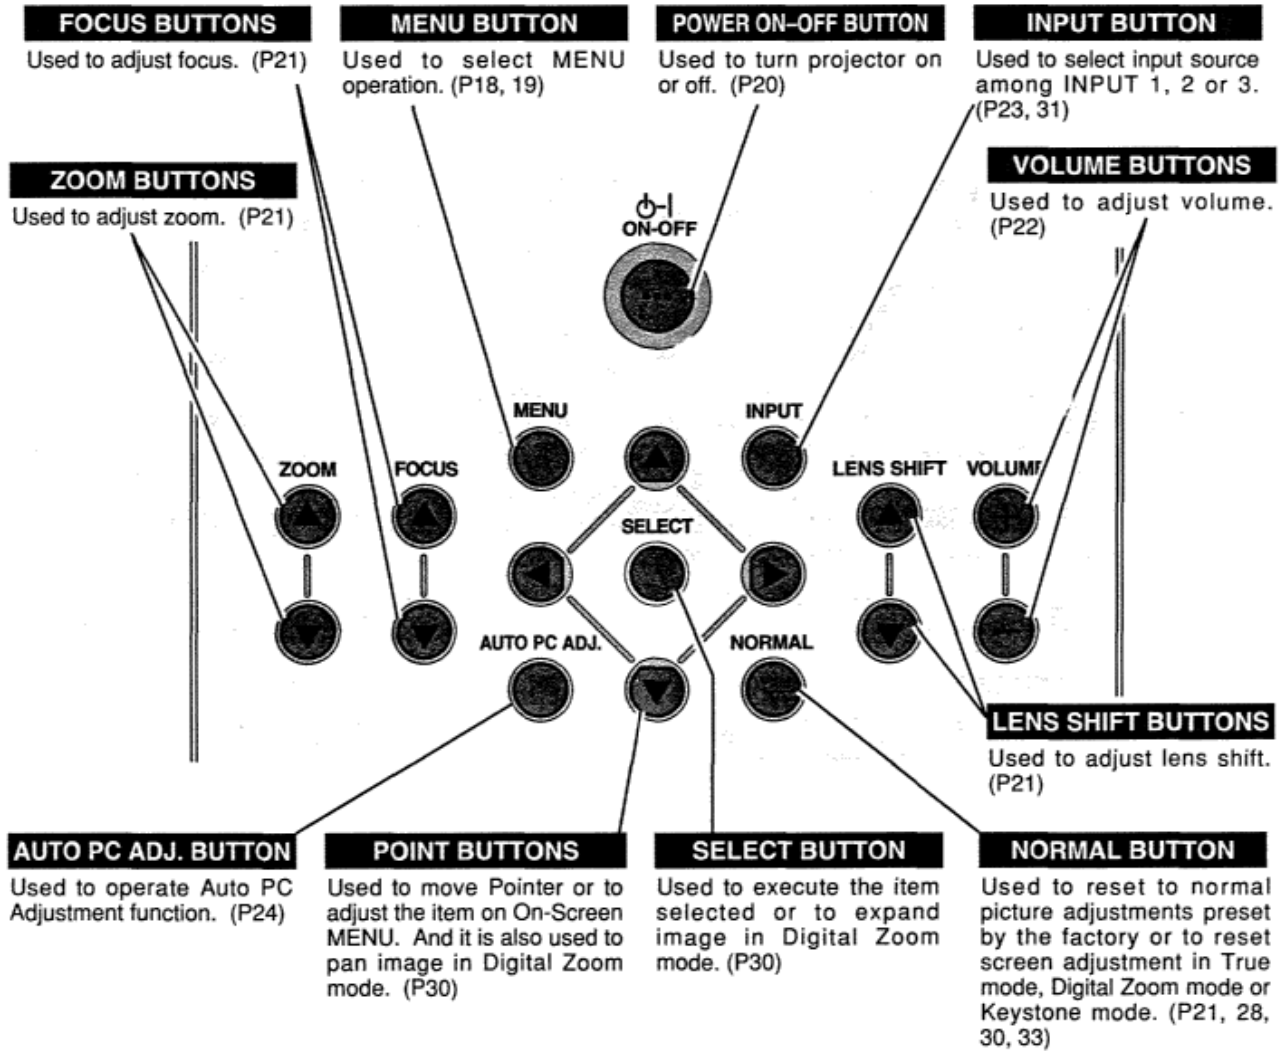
FOCUS BUTTONS
Used to adjust focus. (P21)

MENU BUTTON
Used to select MENU operation. (P18, 19)

POWER ON–OFF BUTTON
Used to turn projector on or off. (P20)

INPUT BUTTON
Used to select input source among INPUT 1, 2 or 3. (P23, 31)

ZOOM BUTTONS
Used to adjust zoom. (P21)

VOLUME BUTTONS
Used to adjust volume. (P22)

ON-OFF

MENU

INPUT

ZOOM

FOCUS

LENS SHIFT

VOLUME

SELECT

AUTO PC ADJ.

NORMAL

LENS SHIFT BUTTONS
Used to adjust lens shift. (P21)

AUTO PC ADJ. BUTTON
Used to operate Auto PC Adjustment function. (P24)

POINT BUTTONS
Used to move Pointer or to adjust the item on On-Screen MENU. And it is also used to pan image in Digital Zoom mode. (P30)

SELECT BUTTON
Used to execute the item selected or to expand image in Digital Zoom mode. (P30)

NORMAL BUTTON
Used to reset to normal picture adjustments preset by the factory or to reset screen adjustment in True mode, Digital Zoom mode or Keystone mode. (P21, 28, 30, 33)